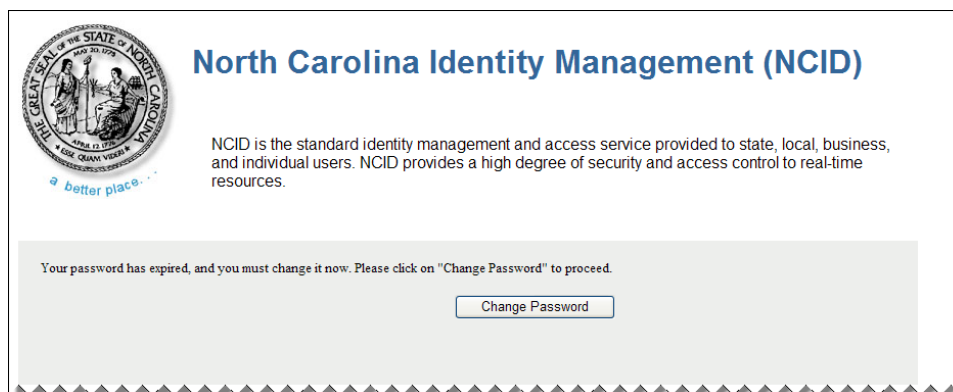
THE GREAT SEAL OF THE STATE OF NORTH CAROLINA
MAY 20, 1775
APRIL 12, 1776
ESSE QUAM VIDERI

a better place. . .

North Carolina Identity Management (NCID)

NCID is the standard identity management and access service provided to state, local, business, and individual users. NCID provides a high degree of security and access control to real-time resources.

Your password has expired, and you must change it now. Please click on "Change Password" to proceed.

Change Password